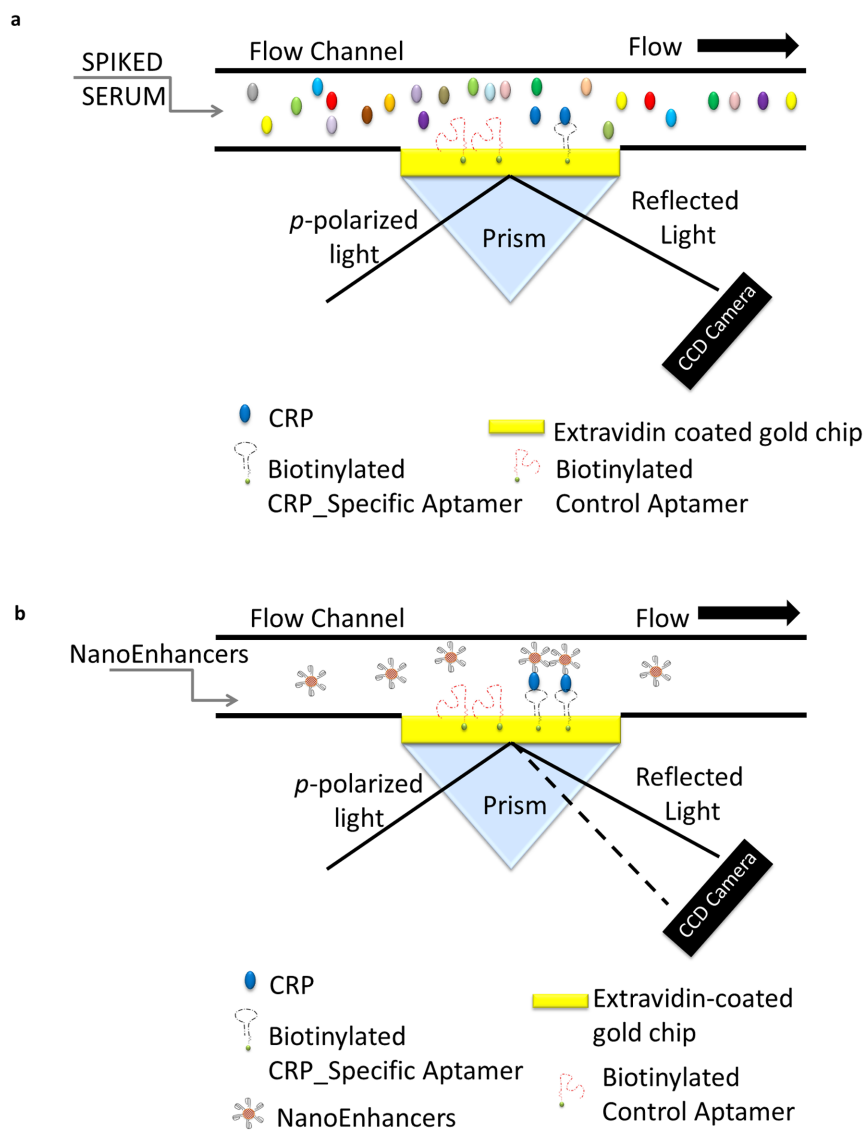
a

Flow Channel

Flow

SPIKED SERUM

*p*-polarized light

Prism

Reflected Light

CCD Camera

CRP

Extravidin coated gold chip

Biotinylated CRP_Specific Aptamer

Biotinylated Control Aptamer

b

Flow Channel

Flow

NanoEnhancers

*p*-polarized light

Prism

Reflected Light

CCD Camera

CRP

Extravidin-coated gold chip

Biotinylated CRP_Specific Aptamer

NanoEnhancers

Biotinylated Control Aptamer